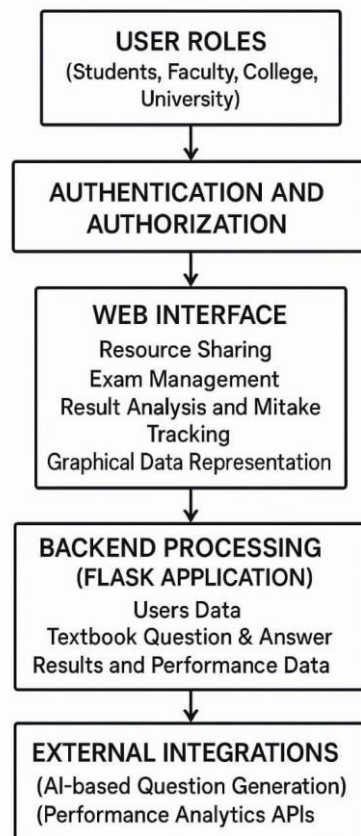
USER ROLES
(Students, Faculty, College, University)

AUTHENTICATION AND AUTHORIZATION

WEB INTERFACE
Resource Sharing
Exam Management
Result Analysis and Mitake Tracking
Graphical Data Representation

BACKEND PROCESSING
(FLASK APPLICATION)
Users Data
Textbook Question & Answer
Results and Performance Data

EXTERNAL INTEGRATIONS
(AI-based Question Generation)
(Performance Analytics APIs